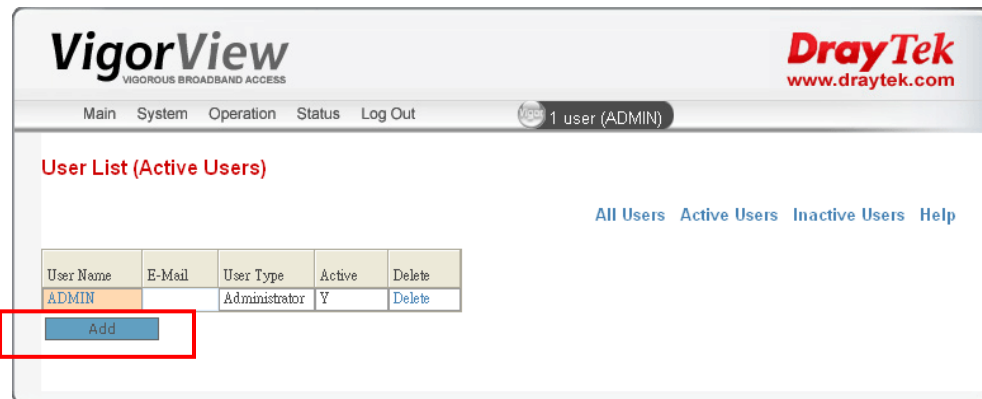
VigorView
VIGOROUS BROADBAND ACCESS

DrayTek
www.draytek.com

Main System Operation Status Log Out

1 user (ADMIN)

User List (Active Users)

All Users Active Users Inactive Users Help

| User Name | E-Mail | User Type | Active | Delete |
|---|---|---|---|---|
| ADMIN | | Administrator | Y | Delete |

Add